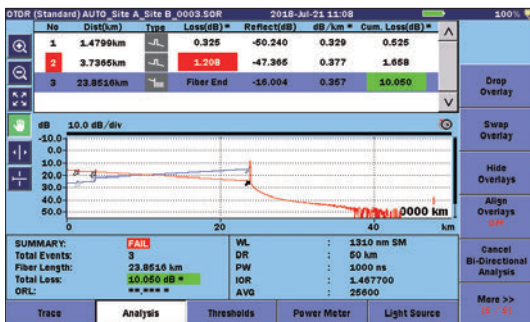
OTDR (Standard) AUTO_Site A_Site B_0003.SOR 2018-Jul-21 11:08 100%

| No | Dist(km) | Type | Loss(dB)* | Reflect(dB) | dB/km* | Cum. Loss(dB)* |
|---|---|---|---|---|---|---|
| 1 | 1.4799km | | 0.325 | -50.240 | 0.329 | 0.525 |
| 2 | 3.7365km | | 1.208 | -47.365 | 0.377 | 1.658 |
| 3 | 23.8516km | | Fiber End | -16.004 | 0.357 | 10.050 |

dB 10.0 dB/div

-10.0
0.0
10.0
20.0
30.0
40.0
50.0
60.0

0 20 40 km

0000 km

Drop Overlay

Swap Overlay

Hide Overlays

Align Overlays OFF

Cancel Bi-Directional Analysis

More >> (1 / 2)

SUMMARY: FAIL
Total Events: 3
Fiber Length: 23.8516 km
Total Loss: 10.050 dB *
ORL: **.*** *

WL : 1310 nm SM
DR : 50 km
PW : 1000 ns
IOR : 1.467700
AVG : 25600

Trace | Analysis | Thresholds | Power Meter | Light Source